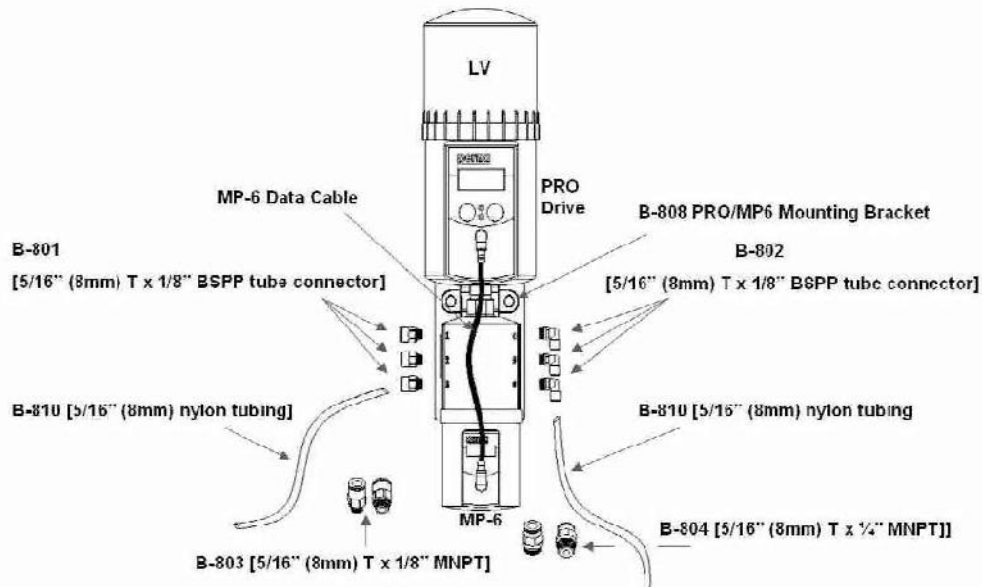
LV

PRO Drive

MP-6 Data Cable

B-808 PRO/MP6 Mounting Bracket

B-801

[5/16" (8mm) T x 1/8" BSPP tube connector]

B-802

[5/16" (8mm) T x 1/8" BSPP tube connector]

B-810 [5/16" (8mm) nylon tubing]

B-810 [5/16" (8mm) nylon tubing

MP-6

B-804 [5/16" (8mm) T x ¼" MNPT]]

B-803 [5/16" (8mm) T x 1/8" MNPT]